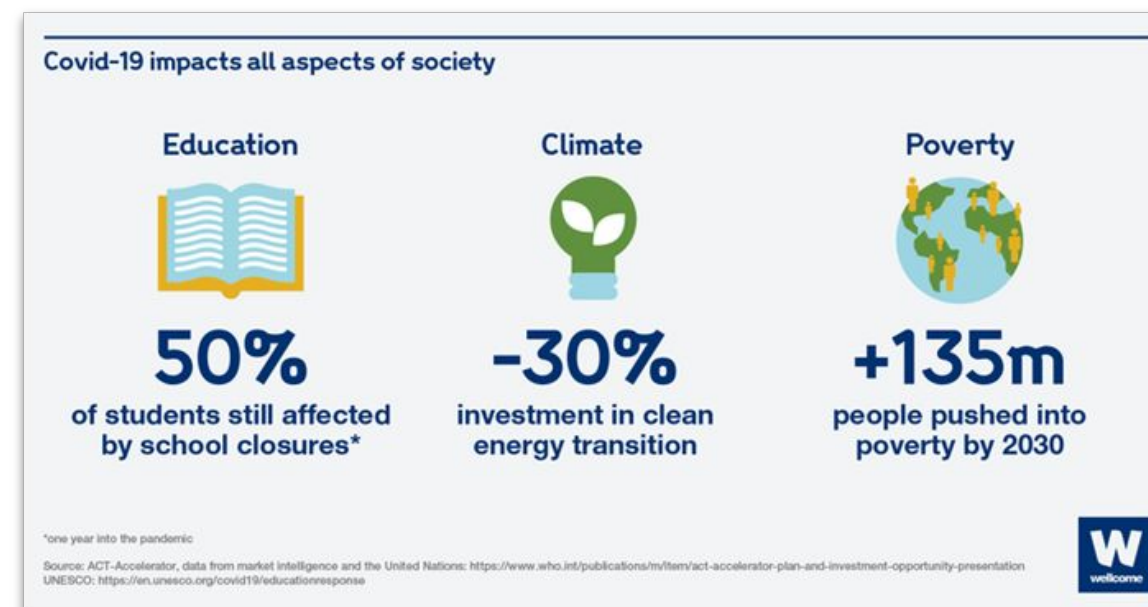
Covid-19 impacts all aspects of society

Education

50%

of students still affected by school closures*

Climate

-30%

investment in clean energy transition

Poverty

+135m

people pushed into poverty by 2030

*one year into the pandemic

Source: ACT-Accelerator, data from market intelligence and the United Nations: https://www.who.int/publications/m/item/act-accelerator-plan-and-investment-opportunity-presentation
UNESCO: https://en.unesco.org/covid19/educationresponse

W
wellcome